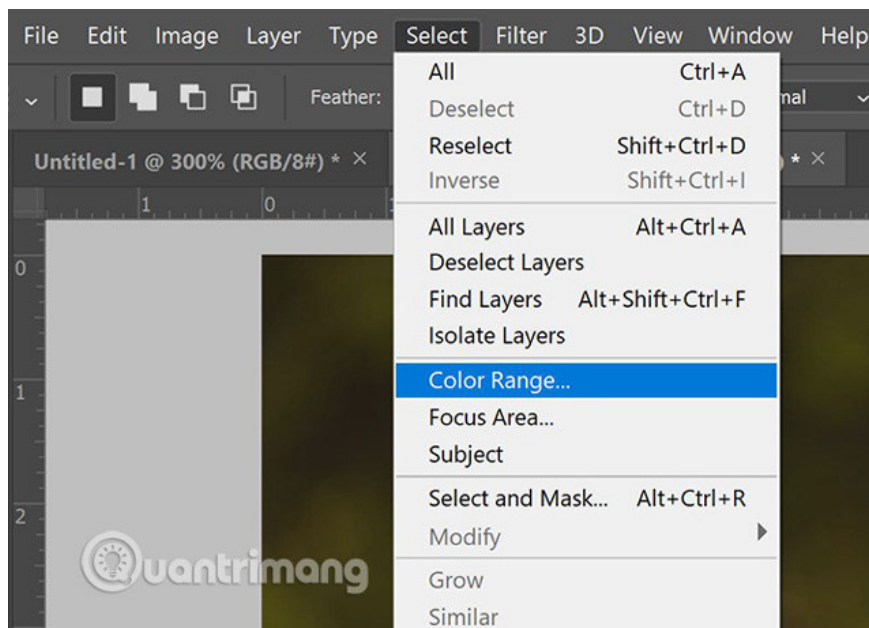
File Edit Image Layer Type Select Filter 3D View Window Help

Feather:

Untitled-1 @ 300% (RGB/8#) * ×

All Ctrl+A
Deselect Ctrl+D
Reselect Shift+Ctrl+D
Inverse Shift+Ctrl+I

All Layers Alt+Ctrl+A
Deselect Layers
Find Layers Alt+Shift+Ctrl+F
Isolate Layers

Color Range...
Focus Area...
Subject

Select and Mask... Alt+Ctrl+R
Modify

Grow
Similar

nal

* ×

Quantrimang